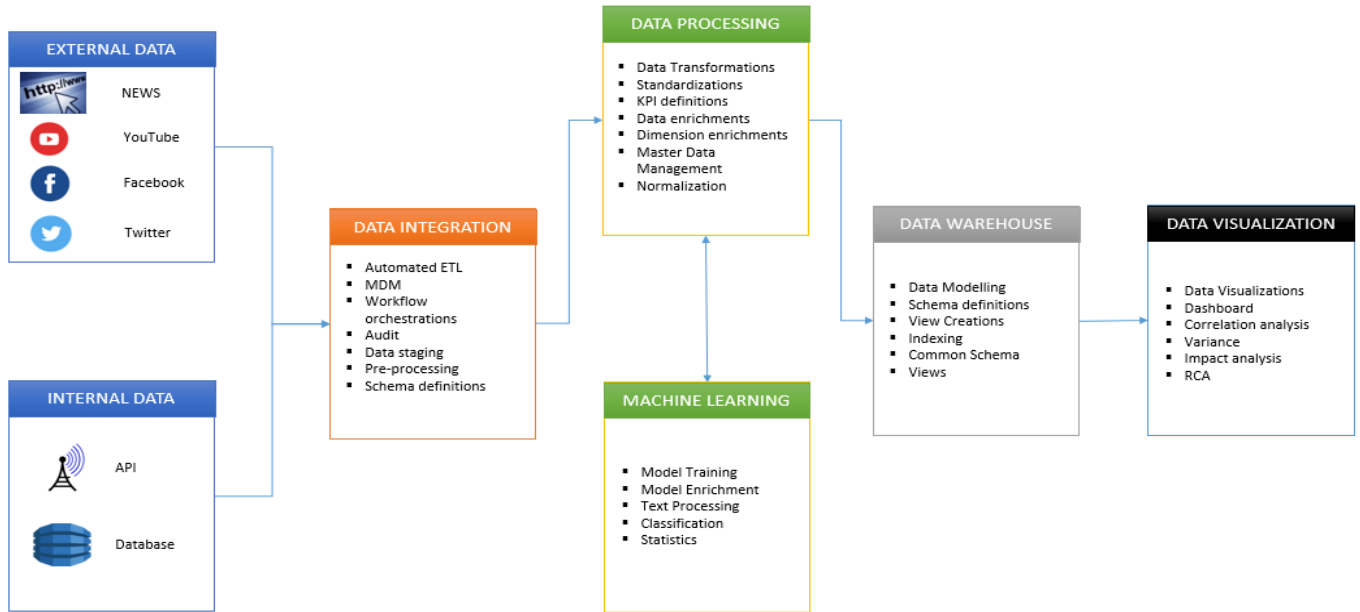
EXTERNAL DATA

http://www

NEWS

YouTube

Facebook

Twitter

INTERNAL DATA

API

Database

DATA INTEGRATION

- Automated ETL
- MDM
- Workflow orchestrations
- Audit
- Data staging
- Pre-processing
- Schema definitions

DATA PROCESSING

- Data Transformations
- Standardizations
- KPI definitions
- Data enrichments
- Dimension enrichments
- Master Data Management
- Normalization

MACHINE LEARNING

- Model Training
- Model Enrichment
- Text Processing
- Classification
- Statistics

DATA WAREHOUSE

- Data Modelling
- Schema definitions
- View Creations
- Indexing
- Common Schema
- Views

DATA VISUALIZATION

- Data Visualizations
- Dashboard
- Correlation analysis
- Variance
- Impact analysis
- RCA